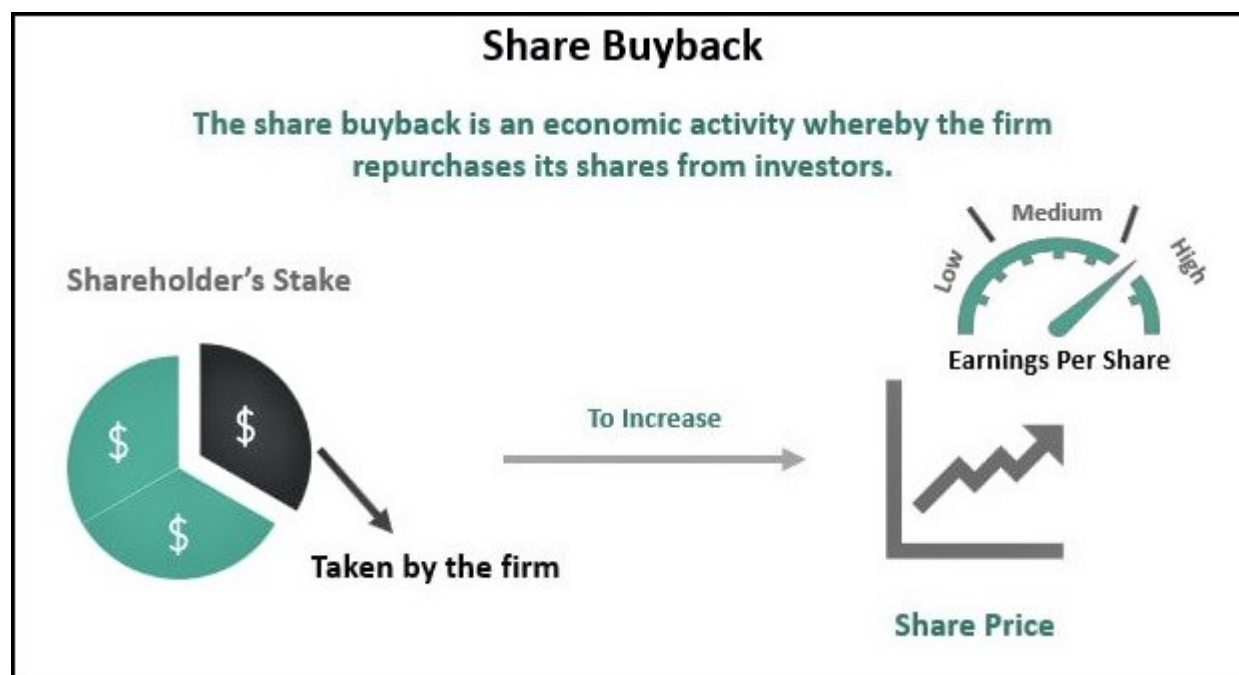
Share Buyback

The share buyback is an economic activity whereby the firm repurchases its shares from investors.

Shareholder's Stake

$

$

$

Taken by the firm

To Increase

Low

Medium

High

Earnings Per Share

Share Price